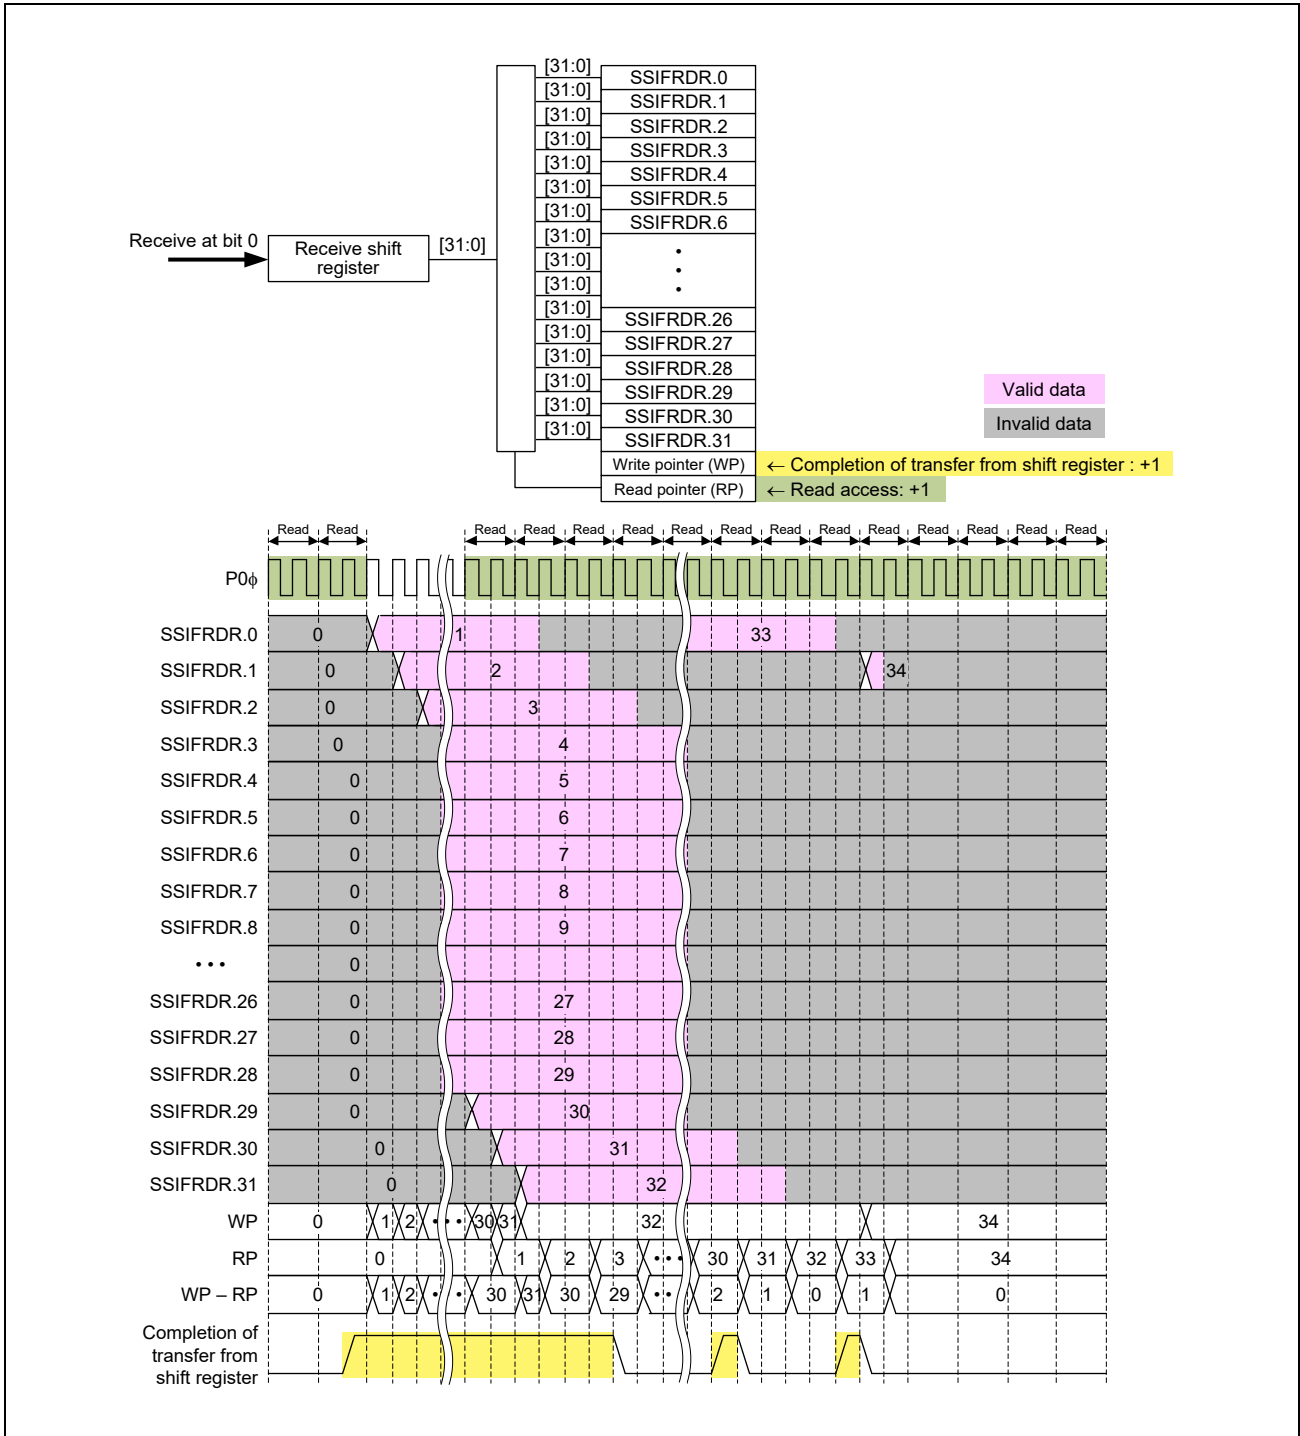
Receive at bit 0

Receive shift register

[31:0]

[31:0] SSIFRDR.0
[31:0] SSIFRDR.1
[31:0] SSIFRDR.2
[31:0] SSIFRDR.3
[31:0] SSIFRDR.4
[31:0] SSIFRDR.5
[31:0] SSIFRDR.6
[31:0]
[31:0]
[31:0]
[31:0]
[31:0] SSIFRDR.26
[31:0] SSIFRDR.27
[31:0] SSIFRDR.28
[31:0] SSIFRDR.29
[31:0] SSIFRDR.30
[31:0] SSIFRDR.31

Write pointer (WP) ← Completion of transfer from shift register : +1
Read pointer (RP) ← Read access: +1

Valid data
Invalid data

Read Read Read Read Read Read Read Read Read Read Read Read Read Read Read

P0ϕ

SSIFRDR.0 0 1 33
SSIFRDR.1 0 2 34
SSIFRDR.2 0 3
SSIFRDR.3 0 4
SSIFRDR.4 0 5
SSIFRDR.5 0 6
SSIFRDR.6 0 7
SSIFRDR.7 0 8
SSIFRDR.8 0 9
• • • 0
SSIFRDR.26 0 27
SSIFRDR.27 0 28
SSIFRDR.28 0 29
SSIFRDR.29 0 30
SSIFRDR.30 0 31
SSIFRDR.31 0 32
WP 0 1 2 • • • 30 31 32 34
RP 0 1 2 3 • • • 30 31 32 33 34
WP – RP 0 1 2 • • 30 31 30 29 • • 2 1 0 1 0

Completion of transfer from shift register